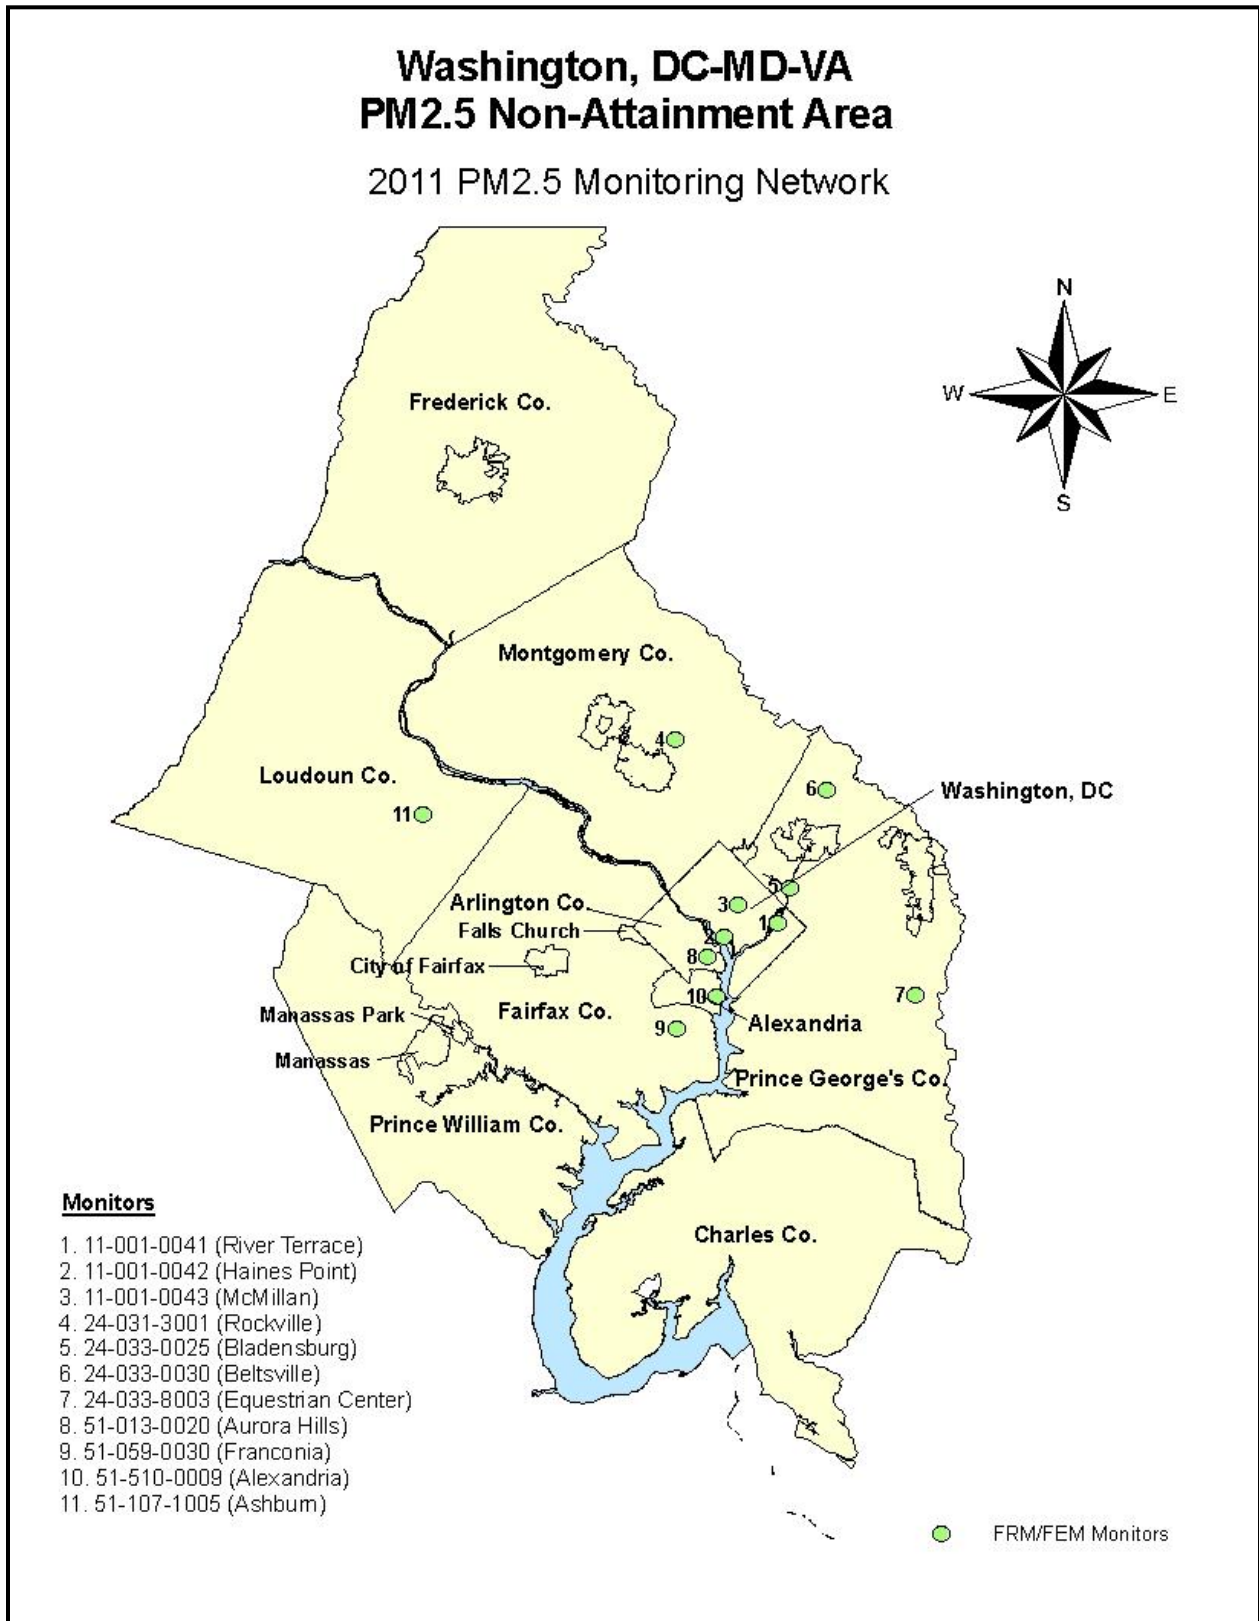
Washington, DC-MD-VA
PM2.5 Non-Attainment Area

2011 PM2.5 Monitoring Network

N
W
E
S

Frederick Co.

Montgomery Co.

4

Loudoun Co.

11

6

Washington, DC

5

Arlington Co.

3

Falls Church

1

2

8

City of Fairfax

7

10

Manassas Park

Fairfax Co.

Alexandria

9

Manassas

Prince George's Co.

Prince William Co.

Charles Co.

Monitors

1. 11-001-0041 (River Terrace)
2. 11-001-0042 (Haines Point)
3. 11-001-0043 (McMillan)
4. 24-031-3001 (Rockville)
5. 24-033-0025 (Bladensburg)
6. 24-033-0030 (Beltsville)
7. 24-033-8003 (Equestrian Center)
8. 51-013-0020 (Aurora Hills)
9. 51-059-0030 (Franconia)
10. 51-510-0009 (Alexandria)
11. 51-107-1005 (Ashburn)

FRM/FEM Monitors